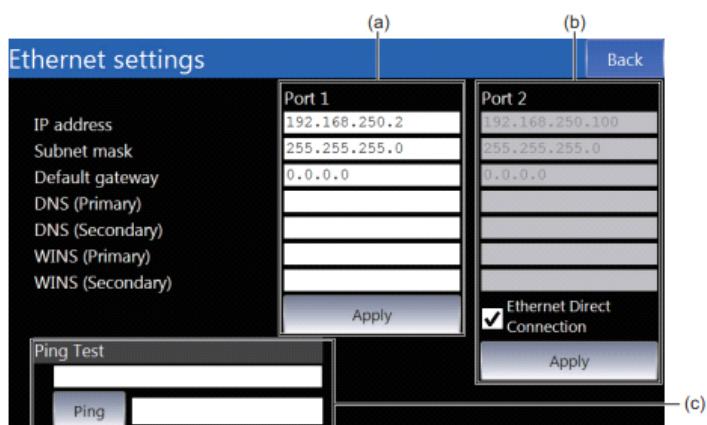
(a)

(b)

Ethernet settings

Back

Port 1

Port 2

IP address

192.168.250.2

192.168.250.100

Subnet mask

255.255.255.0

255.255.255.0

Default gateway

0.0.0.0

0.0.0.0

DNS (Primary)

DNS (Secondary)

WINS (Primary)

WINS (Secondary)

Apply

Ethernet Direct Connection

Apply

Ping Test

Ping

(c)